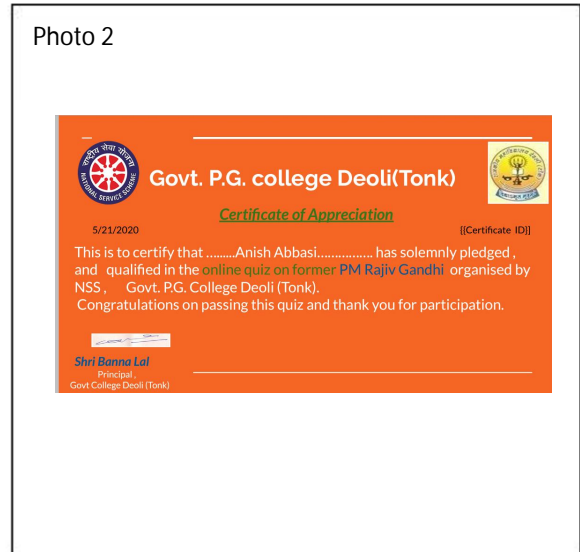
Photo 2

राष्ट्रीय सेवा योजना
NATIONAL SERVICE SCHEME

Govt. P.G. college Deoli(Tonk)

Certificate of Appreciation

5/21/2020

{{Certificate ID}}

This is to certify that .........Anish Abbasi................. has solemnly pledged , and qualified in the online quiz on former PM Rajiv Gandhi organised by NSS , Govt. P.G. College Deoli (Tonk).
Congratulations on passing this quiz and thank you for participation.

Shri Banna Lal
Principal ,
Govt College Deoli (Tonk)